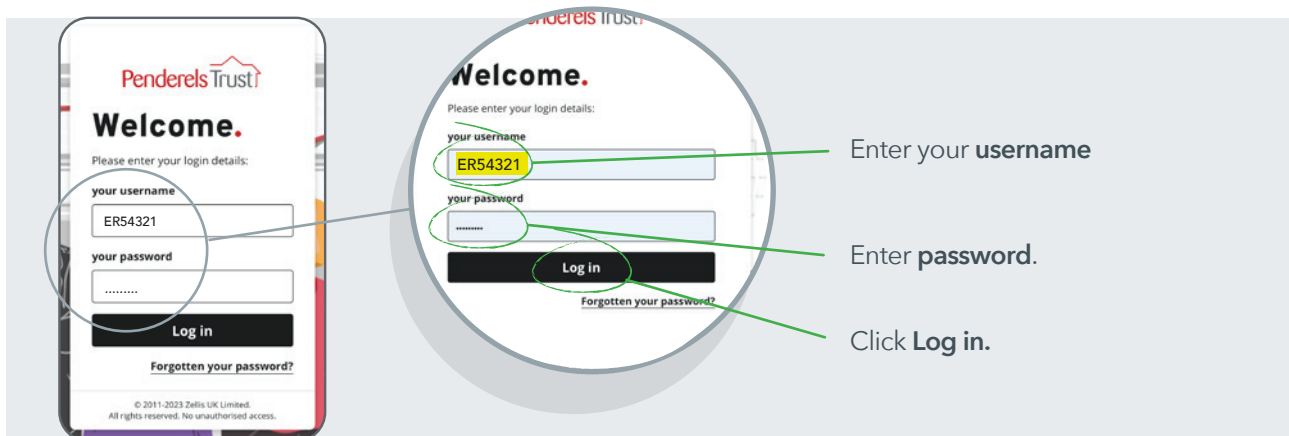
Penderels Trust

Welcome.

Please enter your login details:

your username

ER54321

your password

.........

Log in

Forgotten your password?

© 2011-2023 Zellis UK Limited. All rights reserved. No unauthorised access.

Penderels Trust

Welcome.

Please enter your login details:

your username

ER54321

your password

.........

Log in

Forgotten your password?

Enter your **username**

Enter **password**.

Click **Log in.**